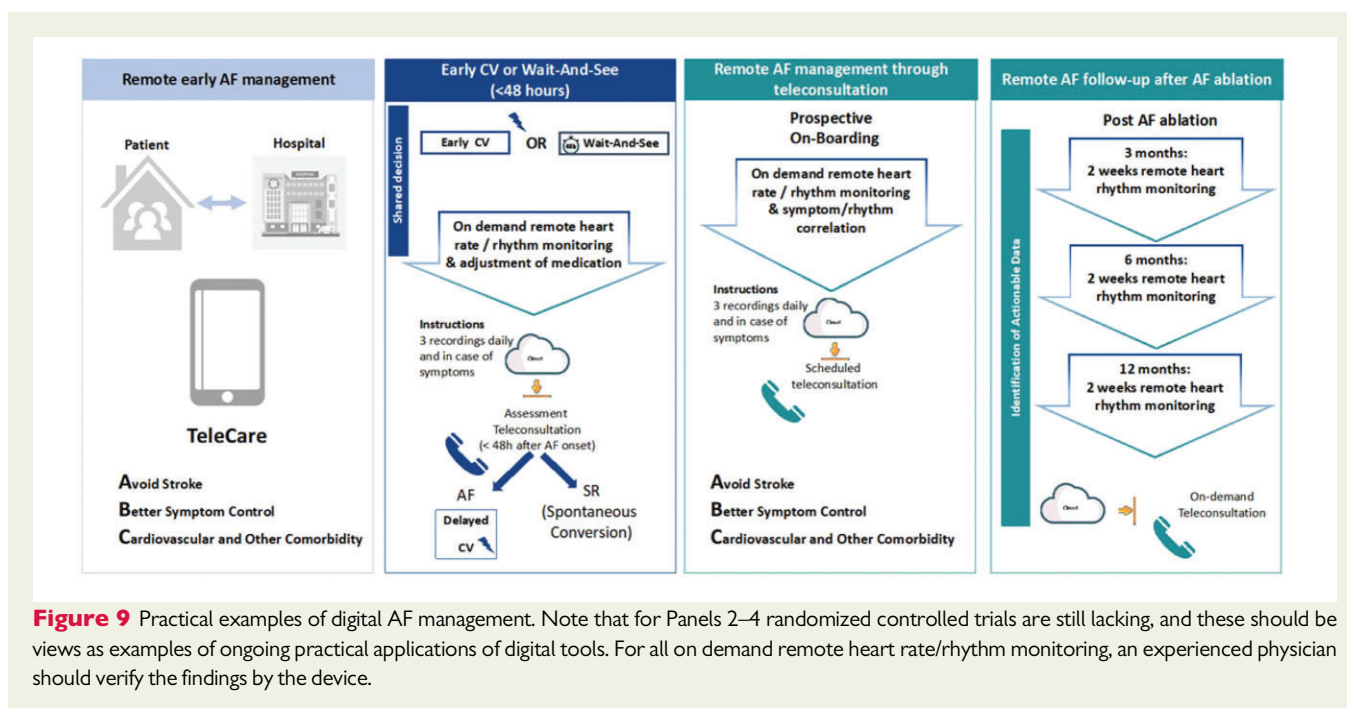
Remote early AF management

Patient

Hospital

TeleCare

Avoid Stroke
Better Symptom Control
Cardiovascular and Other Comorbidity

Early CV or Wait-And-See (<48 hours)

Shared decision

Early CV OR Wait-And-See

On demand remote heart rate / rhythm monitoring & adjustment of medication

Instructions
3 recordings daily and in case of symptoms

Cloud

Assessment Teleconsultation (< 48h after AF onset)

AF

Delayed CV

SR (Spontaneous Conversion)

Remote AF management through teleconsultation

Prospective On-Boarding

On demand remote heart rate / rhythm monitoring & symptom/rhythm correlation

Instructions
3 recordings daily and in case of symptoms

Cloud

Scheduled teleconsultation

Avoid Stroke
Better Symptom Control
Cardiovascular and Other Comorbidity

Remote AF follow-up after AF ablation

Post AF ablation

Identification of Actionable Data

3 months: 2 weeks remote heart rhythm monitoring

6 months: 2 weeks remote heart rhythm monitoring

12 months: 2 weeks remote heart rhythm monitoring

Cloud

On-demand Teleconsultation

Figure 9 Practical examples of digital AF management. Note that for Panels 2–4 randomized controlled trials are still lacking, and these should be views as examples of ongoing practical applications of digital tools. For all on demand remote heart rate/rhythm monitoring, an experienced physician should verify the findings by the device.